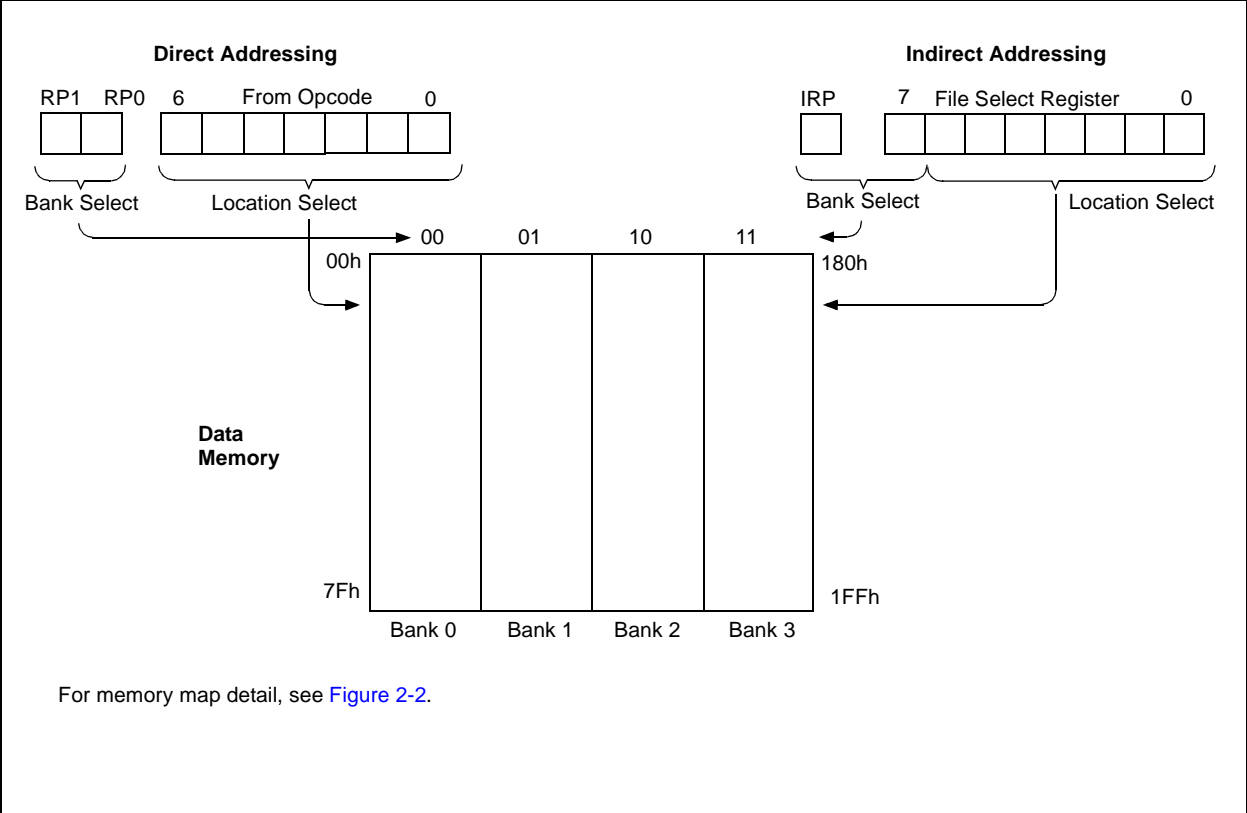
Direct Addressing

RP1 RP0 6 From Opcode 0

Bank Select Location Select

Indirect Addressing

IRP 7 File Select Register 0

Bank Select Location Select

00 01 10 11

00h

180h

Data Memory

7Fh

1FFh

Bank 0 Bank 1 Bank 2 Bank 3

For memory map detail, see Figure 2-2.